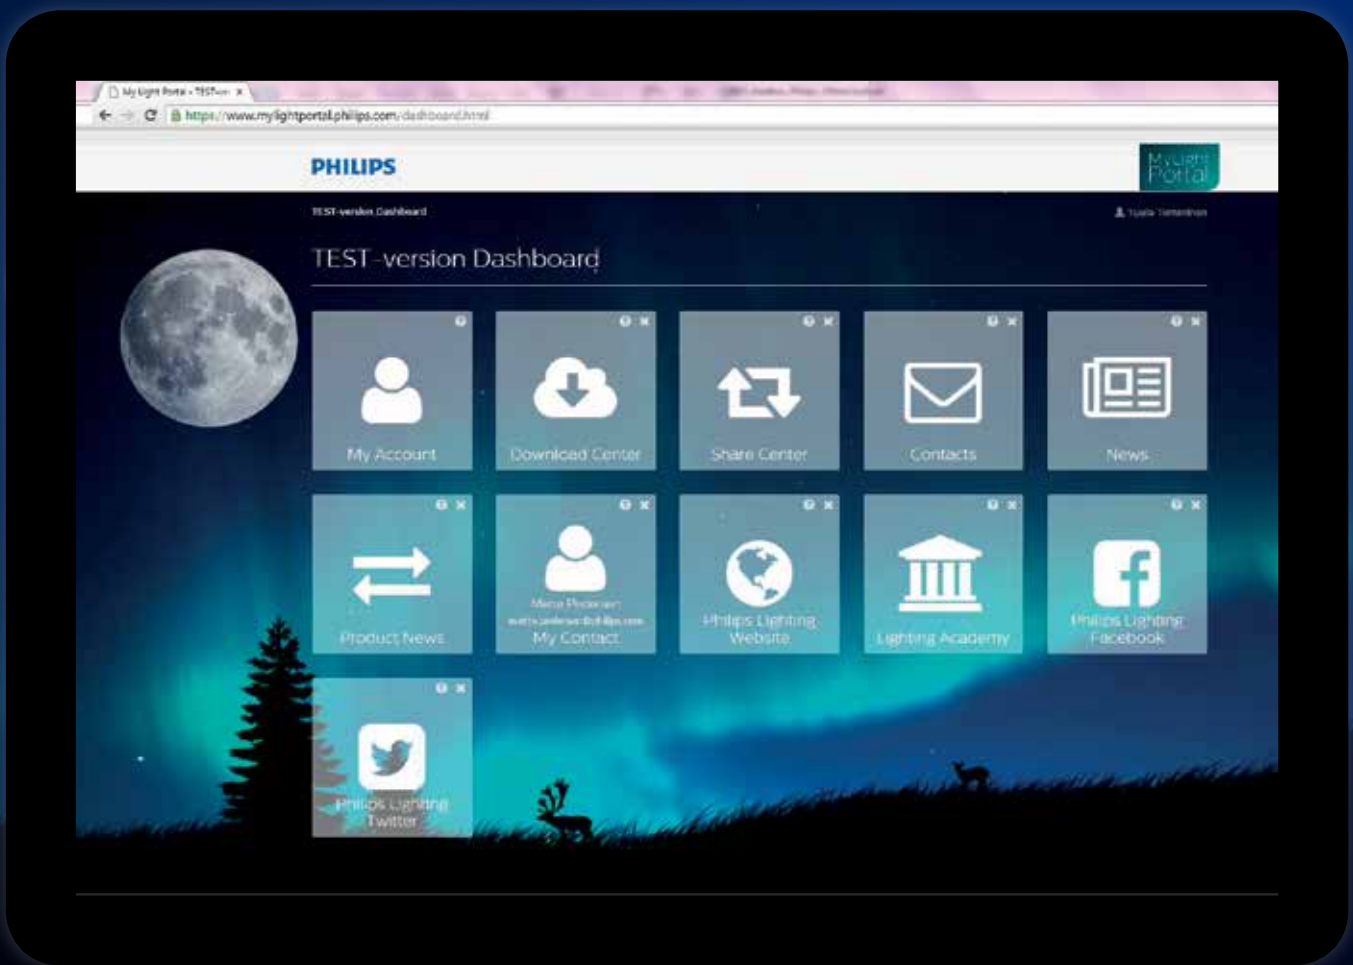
My Light Portal - TEST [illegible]

https://www.mylightportal.philips.com/dashboard.html

PHILIPS

My Light Portal

TEST-version Dashboard

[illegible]

TEST-version Dashboard

My Account

Download Center

Share Center

Contacts

News

Product News

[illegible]
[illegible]
My Contact

Philips Lighting Website

Lighting Academy

Philips Lighting Facebook

Philips Lighting Twitter